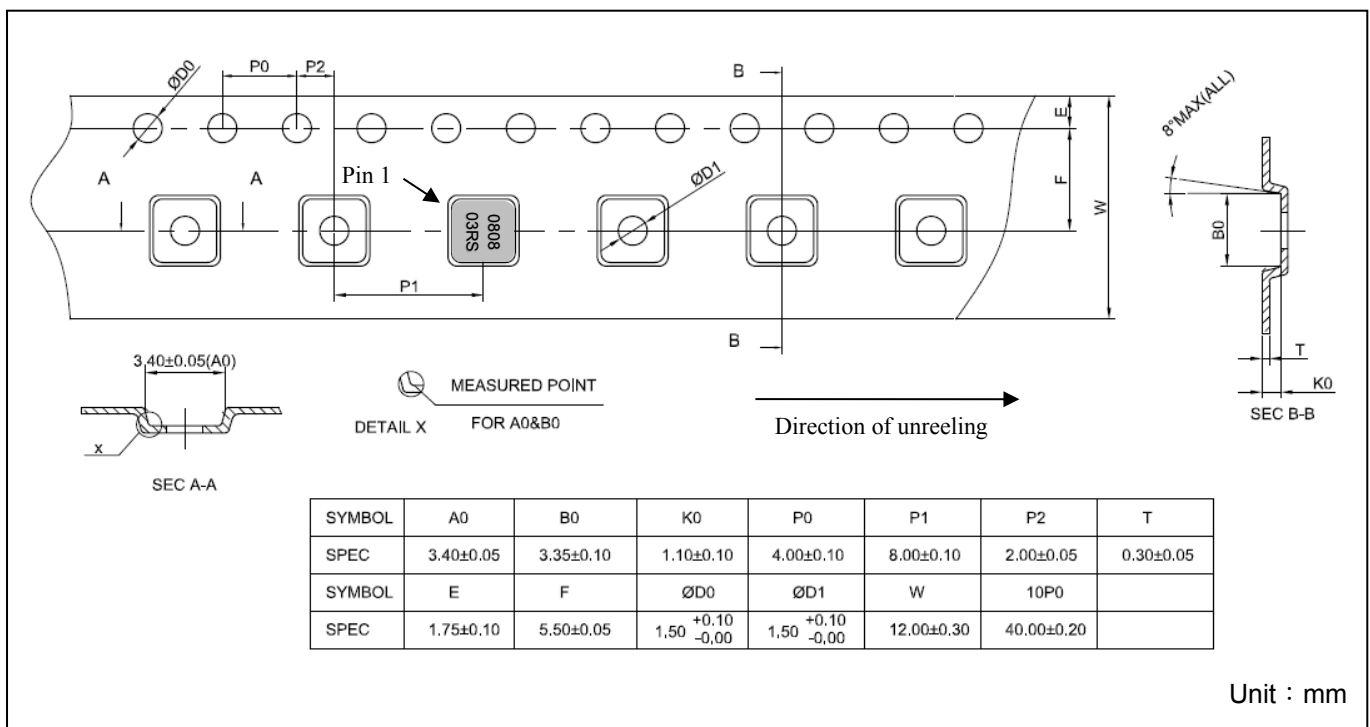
ØD0

P0

P2

B

E

8°MAX(ALL)

A

A

Pin 1

0808
03RS

ØD1

F

W

B0

P1

B

T

K0

SEC B-B

3.40±0.05(A0)

MEASURED POINT

DETAIL X

FOR A0&B0

Direction of unreeling

X

SEC A-A

| SYMBOL | A0 | B0 | K0 | P0 | P1 | P2 | T |
|---|---|---|---|---|---|---|---|
| SPEC | 3.40±0.05 | 3.35±0.10 | 1.10±0.10 | 4.00±0.10 | 8.00±0.10 | 2.00±0.05 | 0.30±0.05 |
| SYMBOL | E | F | ØD0 | ØD1 | W | 10P0 | |
| SPEC | 1.75±0.10 | 5.50±0.05 | $1{,}50^{+0.10}_{-0{,}00}$ | $1{,}50^{+0.10}_{-0{,}00}$ | 12.00±0.30 | 40.00±0.20 | |

Unit：mm